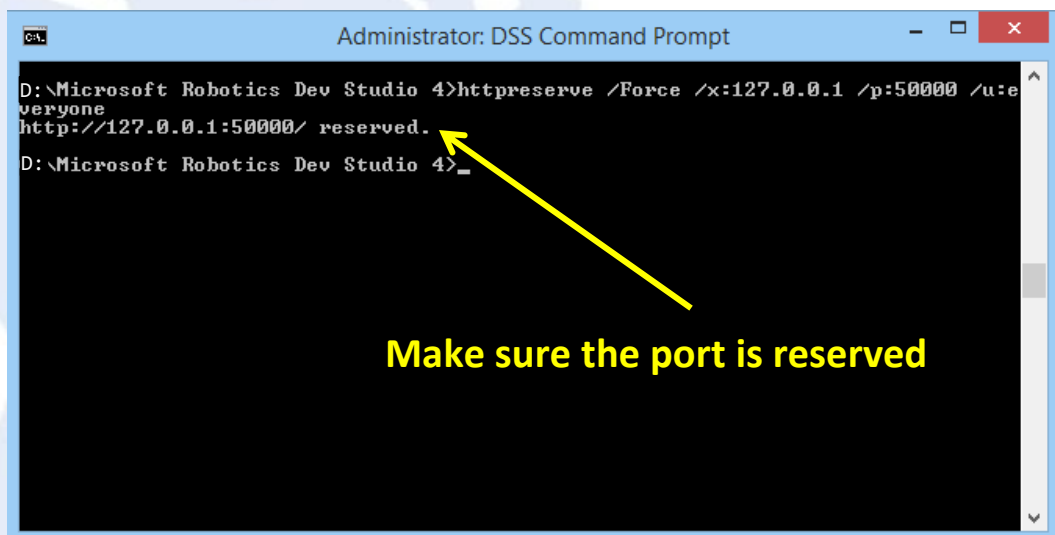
C:\

Administrator: DSS Command Prompt

D:\Microsoft Robotics Dev Studio 4>httpreserve /Force /x:127.0.0.1 /p:50000 /u:everyone
http://127.0.0.1:50000/ reserved.

D:\Microsoft Robotics Dev Studio 4>_

Make sure the port is reserved